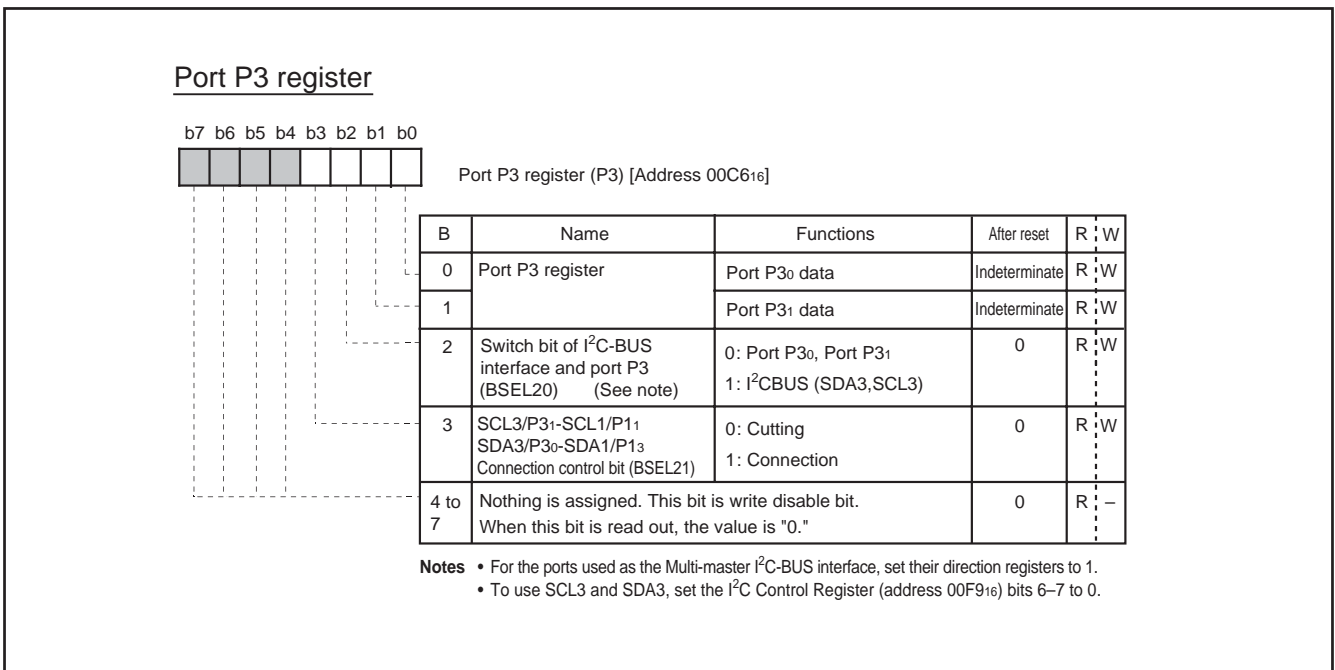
Port P3 register

b7 b6 b5 b4 b3 b2 b1 b0

Port P3 register (P3) [Address 00C6$_{16}$]

| B | Name | Functions | After reset | R | W |
|---|---|---|---|---|---|
| 0 | Port P3 register | Port P3$_0$ data | Indeterminate | R | W |
| 1 | | Port P3$_1$ data | Indeterminate | R | W |
| 2 | Switch bit of I$^2$C-BUS interface and port P3 (BSEL20) (See note) | 0: Port P3$_0$, Port P3$_1$ 1: I$^2$CBUS (SDA3,SCL3) | 0 | R | W |
| 3 | SCL3/P3$_1$-SCL1/P1$_1$ SDA3/P3$_0$-SDA1/P1$_3$ Connection control bit (BSEL21) | 0: Cutting 1: Connection | 0 | R | W |
| 4 to 7 | Nothing is assigned. This bit is write disable bit. When this bit is read out, the value is "0." | | 0 | R | – |

Notes • For the ports used as the Multi-master I$^2$C-BUS interface, set their direction registers to 1.
• To use SCL3 and SDA3, set the I$^2$C Control Register (address 00F9$_{16}$) bits 6–7 to 0.